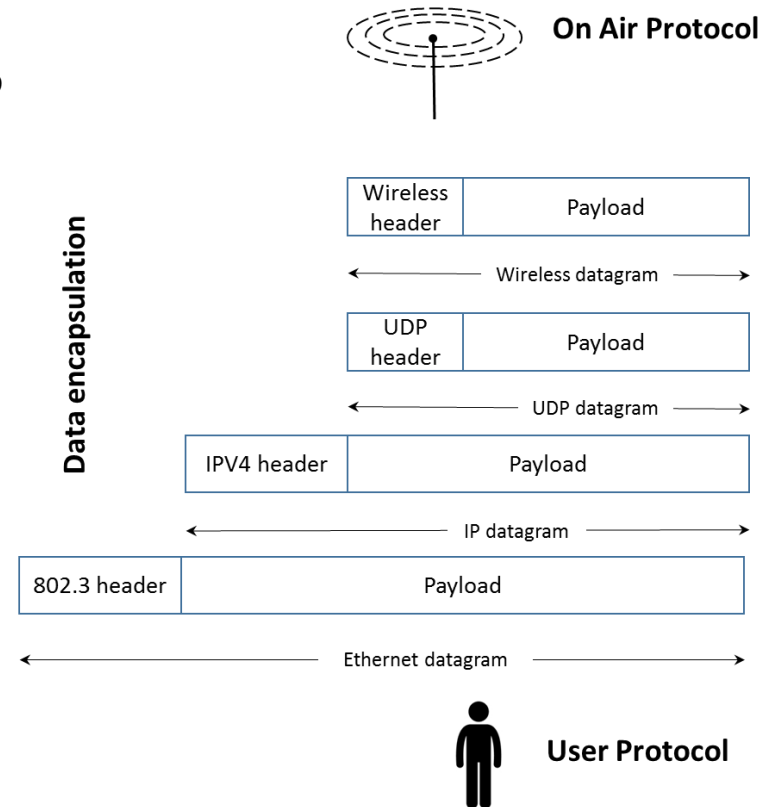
On Air Protocol

Data encapsulation

| Wireless header | Payload |
|---|---|

Wireless datagram

| UDP header | Payload |
|---|---|

UDP datagram

| IPV4 header | Payload |
|---|---|

IP datagram

| 802.3 header | Payload |
|---|---|

Ethernet datagram

User Protocol